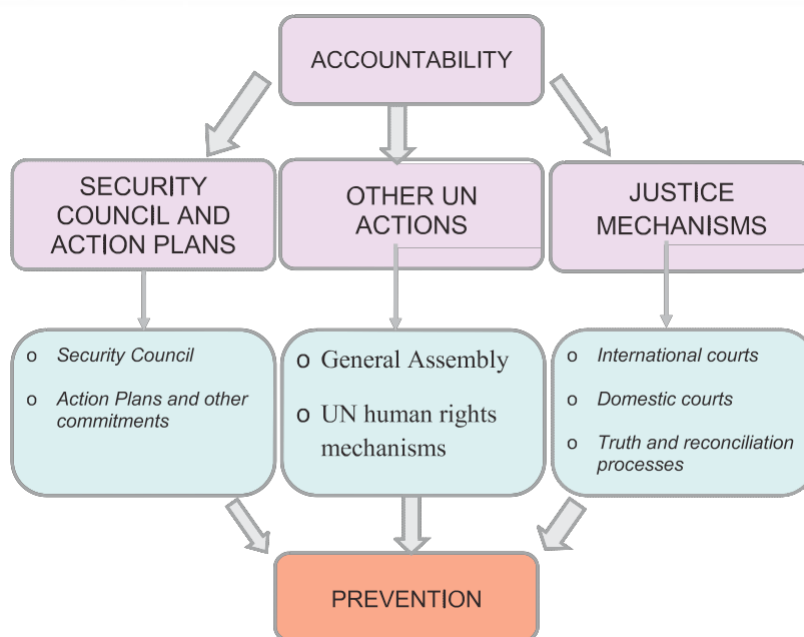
ACCOUNTABILITY

SECURITY COUNCIL AND ACTION PLANS

OTHER UN ACTIONS

JUSTICE MECHANISMS

o Security Council

o Action Plans and other commitments

o General Assembly

o UN human rights mechanisms

o International courts

o Domestic courts

o Truth and reconciliation processes

PREVENTION